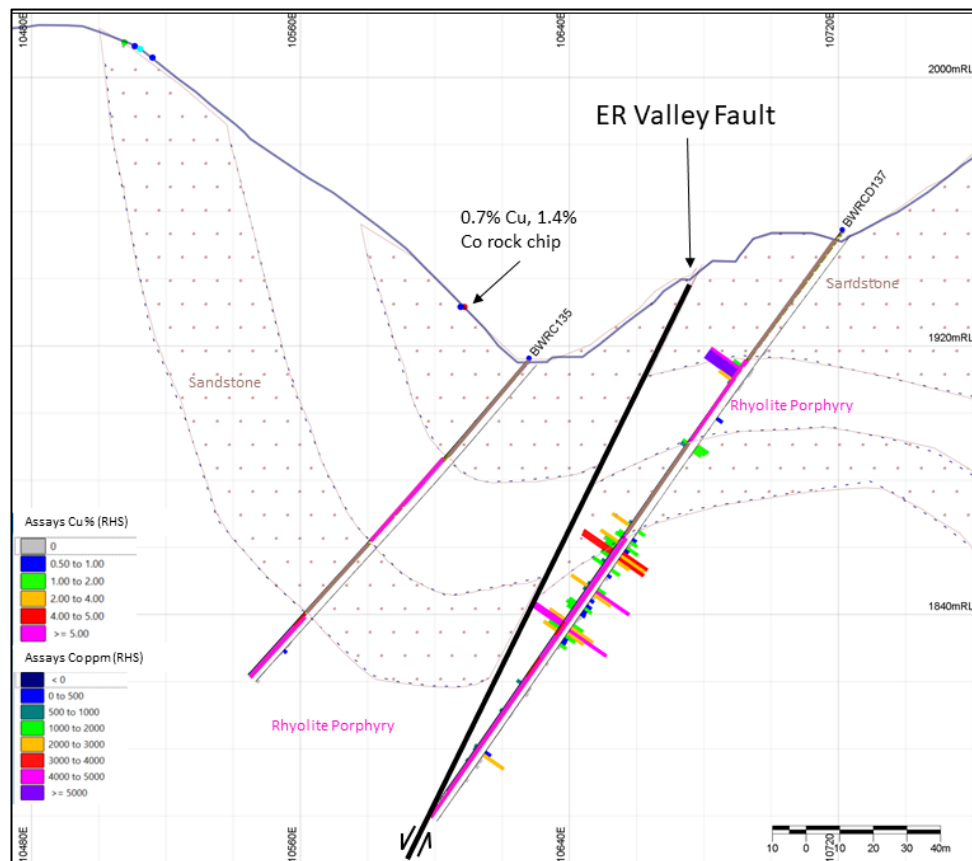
10480E
10560E
10640E
10720E
2000mRL
ER Valley Fault
BWRCD137
0.7% Cu, 1.4% Co rock chip
Sandstone
BWRC135
1920mRL
Sandstone
Rhyolite Porphyry
Assays Cu% (RHS)
0
0.50 to 1.00
1.00 to 2.00
2.00 to 4.00
4.00 to 5.00
>= 5.00
1840mRL
Assays Co ppm (RHS)
< 0
0 to 500
500 to 1000
1000 to 2000
2000 to 3000
3000 to 4000
4000 to 5000
>= 5000
Rhyolite Porphyry
10480E
10560E
10640E
10720E
10 0 10 20 30 40m